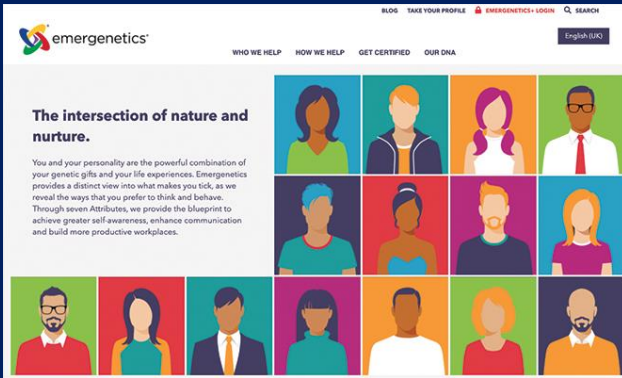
BLOG TAKE YOUR PROFILE EMERGENETICS+ LOGIN SEARCH

emergenetics®

WHO WE HELP HOW WE HELP GET CERTIFIED OUR DNA

English (UK)

The intersection of nature and nurture.

You and your personality are the powerful combination of your genetic gifts and your life experiences. Emergenetics provides a distinct view into what makes you tick, as we reveal the ways that you prefer to think and behave. Through seven Attributes, we provide the blueprint to achieve greater self-awareness, enhance communication and build more productive workplaces.